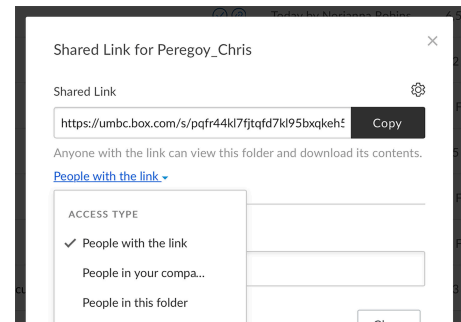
Today by Norianna Robins

Shared Link for Peregoy_Chris

×

Shared Link

https://umbc.box.com/s/pqfr44kl7fjtqfd7kl95bxqkeh5

Copy

Anyone with the link can view this folder and download its contents.

People with the link

ACCESS TYPE

✓ People with the link

People in your compa...

People in this folder